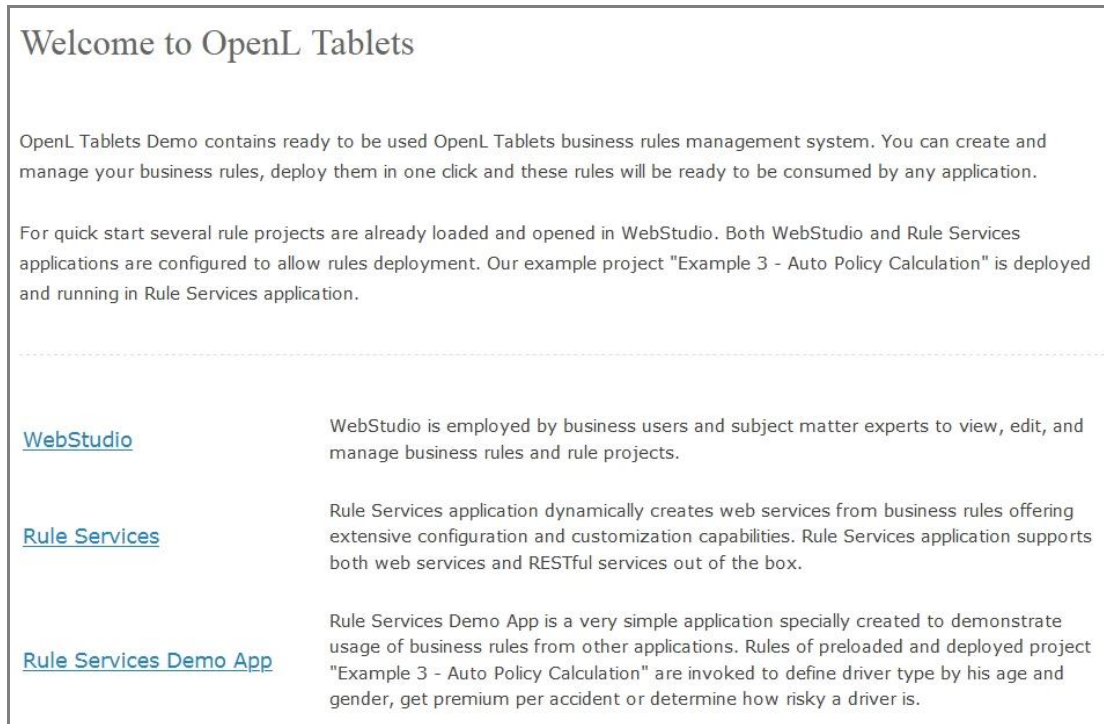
Welcome to OpenL Tablets

OpenL Tablets Demo contains ready to be used OpenL Tablets business rules management system. You can create and manage your business rules, deploy them in one click and these rules will be ready to be consumed by any application.

For quick start several rule projects are already loaded and opened in WebStudio. Both WebStudio and Rule Services applications are configured to allow rules deployment. Our example project "Example 3 - Auto Policy Calculation" is deployed and running in Rule Services application.

WebStudio

WebStudio is employed by business users and subject matter experts to view, edit, and manage business rules and rule projects.

Rule Services

Rule Services application dynamically creates web services from business rules offering extensive configuration and customization capabilities. Rule Services application supports both web services and RESTful services out of the box.

Rule Services Demo App

Rule Services Demo App is a very simple application specially created to demonstrate usage of business rules from other applications. Rules of preloaded and deployed project "Example 3 - Auto Policy Calculation" are invoked to define driver type by his age and gender, get premium per accident or determine how risky a driver is.